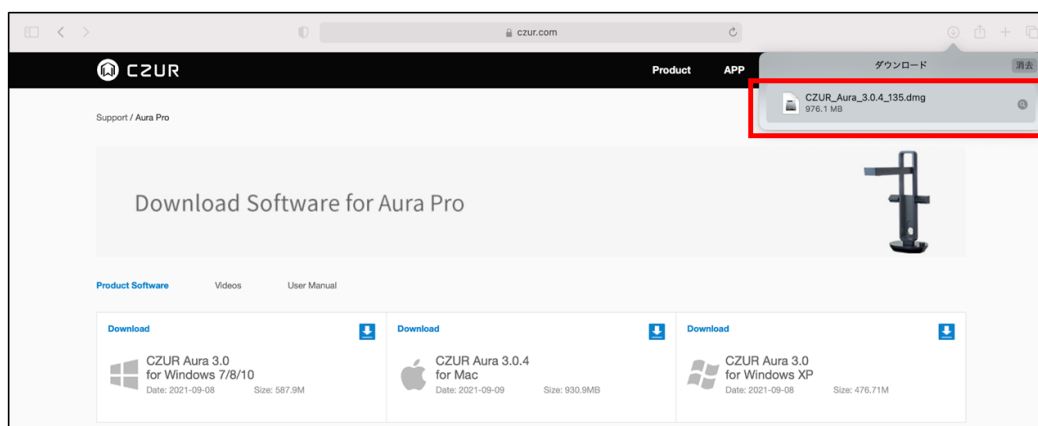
czur.com

CZUR

Product APP

ダウンロード 消去

CZUR_Aura_3.0.4_135.dmg
976.1 MB

Support / Aura Pro

Download Software for Aura Pro

Product Software Videos User Manual

Download
CZUR Aura 3.0
for Windows 7/8/10
Date: 2021-09-08 Size: 587.9M

Download
CZUR Aura 3.0.4
for Mac
Date: 2021-09-09 Size: 930.9MB

Download
CZUR Aura 3.0
for Windows XP
Date: 2021-09-08 Size: 476.71M